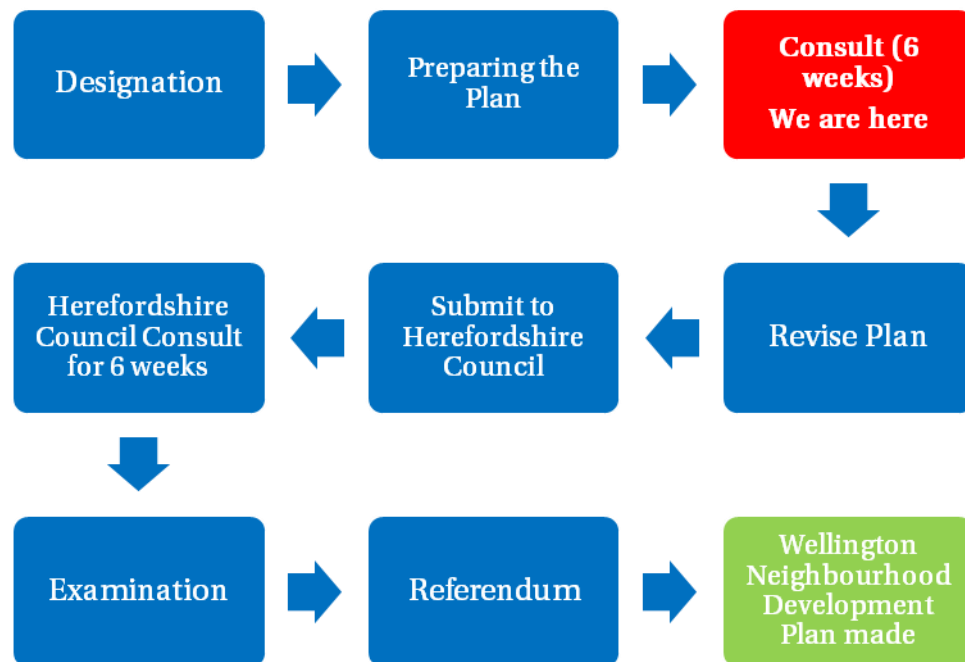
Designation

Preparing the Plan

Consult (6 weeks)

We are here

Revise Plan

Submit to Herefordshire Council

Herefordshire Council Consult for 6 weeks

Examination

Referendum

Wellington Neighbourhood Development Plan made